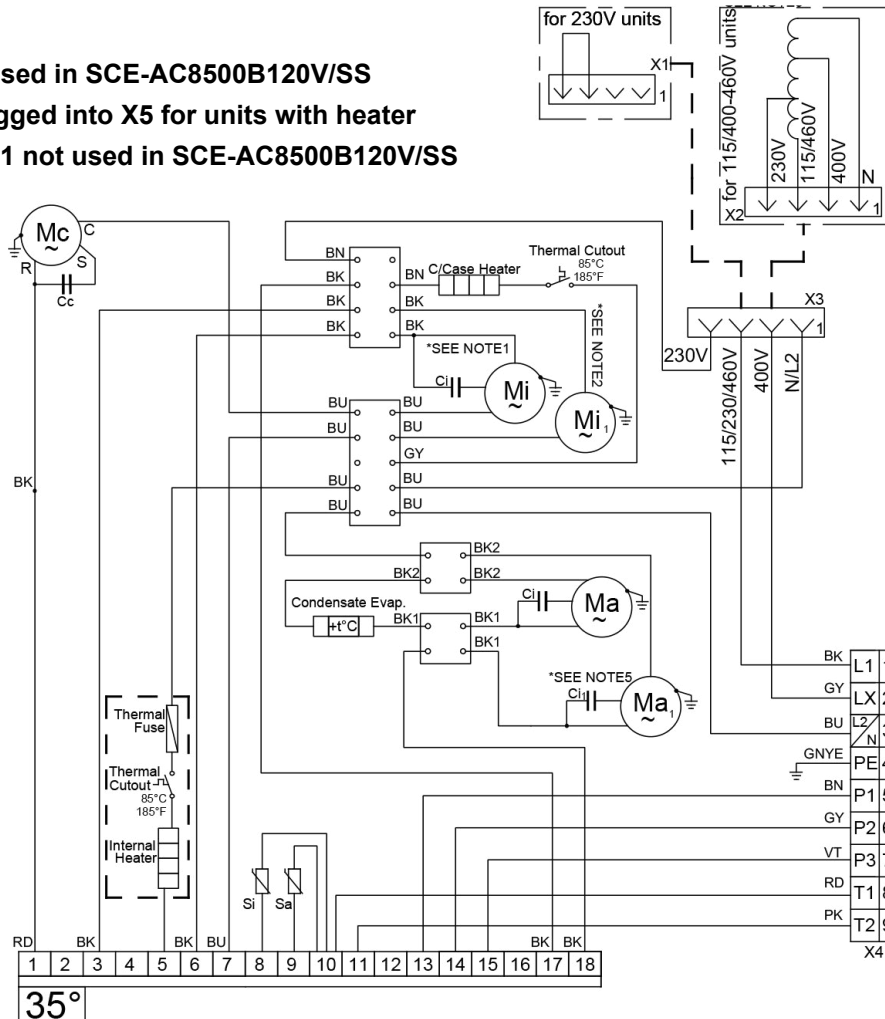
sed in SCE-AC8500B120V/SS
gged into X5 for units with heater
1 not used in SCE-AC8500B120V/SS

for 230V units
X1
1
for 115/400-460V units
230V
115/460V
400V
N
X2
1
X3
1
230V
115/230/460V
400V
N/L2

Mc
~
C
R
S
Cc
BN
BK
BK
BK
BN
BK
BK
C/Case Heater
Thermal Cutout
85°C
185°F
*SEE NOTE2
*SEE NOTE1
Ci
Mi
~
Mi1
~
BU
BU
BU
BU
BU
BU
GY
BU
BU
BK
BK2
BK2
BK2
Condensate Evap.
+t°C
BK1
BK1
BK1
Ci
Ma
~
*SEE NOTE5
Ci1
Ma1
~
Thermal Fuse
Thermal Cutout
85°C
185°F
Internal Heater
Si
Sa

BK L1 1
GY LX 2
BU L2/N 3
GNYE PE 4
BN P1 5
GY P2 6
VT P3 7
RD T1 8
PK T2 9
X4

RD BK BK BU BK BK
| 1 | 2 | 3 | 4 | 5 | 6 | 7 | 8 | 9 | 10 | 11 | 12 | 13 | 14 | 15 | 16 | 17 | 18 |
35°